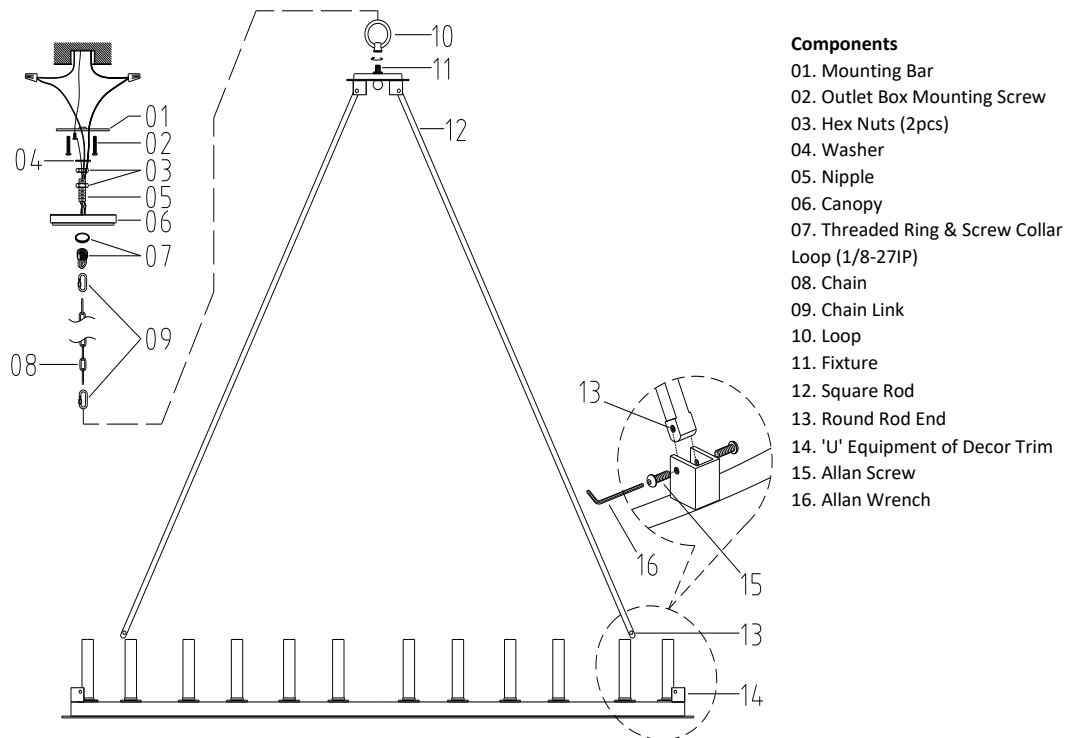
10
11
12
01
02
04
03
05
06
07
09
08
13
16
15
13
14

**Components**
01. Mounting Bar
02. Outlet Box Mounting Screw
03. Hex Nuts (2pcs)
04. Washer
05. Nipple
06. Canopy
07. Threaded Ring & Screw Collar Loop (1/8-27IP)
08. Chain
09. Chain Link
10. Loop
11. Fixture
12. Square Rod
13. Round Rod End
14. 'U' Equipment of Decor Trim
15. Allan Screw
16. Allan Wrench